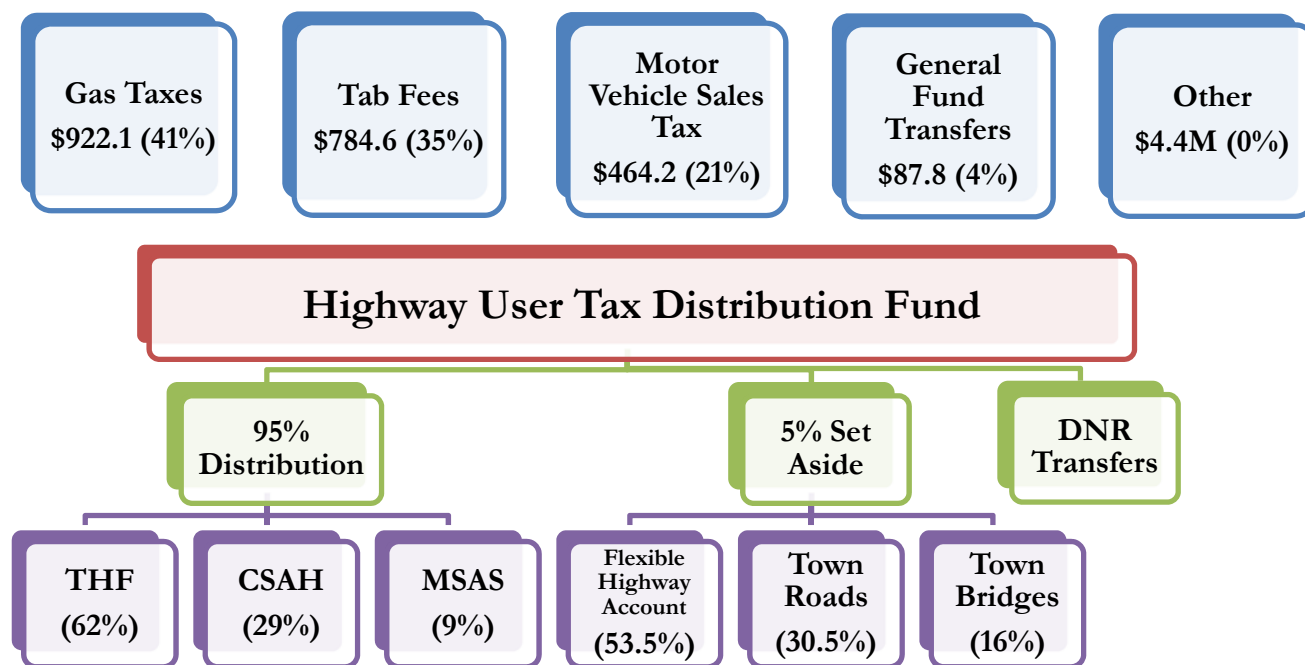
Gas Taxes
\$922.1 (41%)

Tab Fees
\$784.6 (35%)

Motor Vehicle Sales Tax
\$464.2 (21%)

General Fund Transfers
\$87.8 (4%)

Other
\$4.4M (0%)

Highway User Tax Distribution Fund

95% Distribution

5% Set Aside

DNR Transfers

THF
(62%)

CSAH
(29%)

MSAS
(9%)

Flexible Highway Account
(53.5%)

Town Roads
(30.5%)

Town Bridges
(16%)